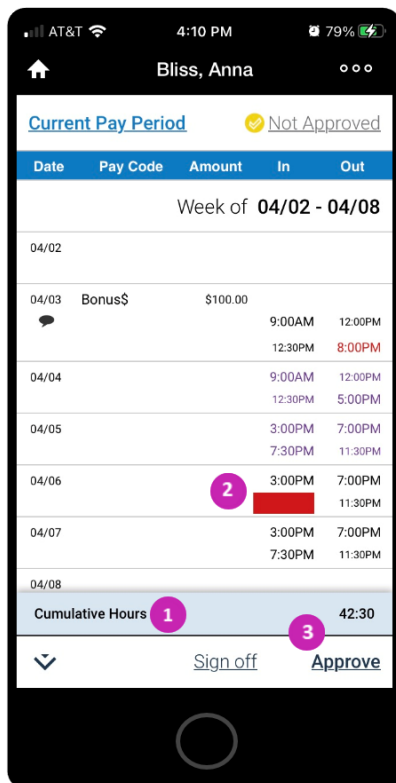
AT&T 4:10 PM 79%

Bliss, Anna

Current Pay Period Not Approved

| Date | Pay Code | Amount | In | Out |
|---|---|---|---|---|

Week of **04/02 - 04/08**

| | | | | |
|---|---|---|---|---|
| 04/02 | | | | |
| 04/03 | Bonus$ | $100.00 | 9:00AM | 12:00PM |
| | | | 12:30PM | 8:00PM |
| 04/04 | | | 9:00AM | 12:00PM |
| | | | 12:30PM | 5:00PM |
| 04/05 | | | 3:00PM | 7:00PM |
| | | | 7:30PM | 11:30PM |
| 04/06 | | | 3:00PM | 7:00PM |
| | | 2 | | 11:30PM |
| 04/07 | | | 3:00PM | 7:00PM |
| | | | 7:30PM | 11:30PM |
| 04/08 | | | | |

Cumulative Hours 1 42:30

3

Sign off Approve